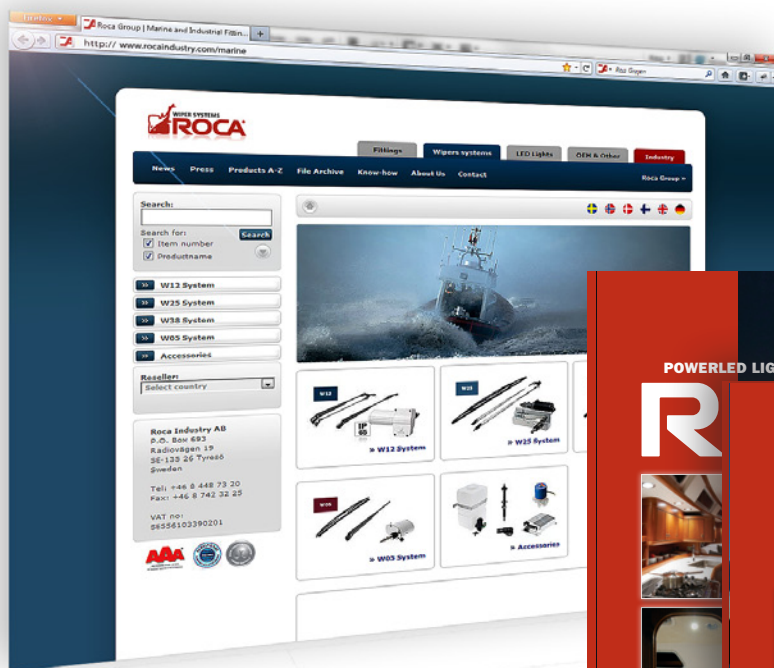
Firefox
Roca Group | Marine and Industrial Fittin...
http:// www.rocaindustry.com/marine
Roca Group

WIPER SYSTEMS
ROCA

Fittings
Wipers systems
LED Lights
OEM & Other
Industry

News
Press
Products A-Z
File Archive
Know-how
About Us
Contact
Roca Group

Search:
Search for:
Search
Item number
Productname

W12 System
W25 System
W38 System
W05 System
Accessories

Reseller:
Select country

Roca Industry AB
P.O. Box 683
Radiovägen 19
SE-135 26 Tyresö
Sweden

Tel: +46 8 448 73 20
Fax: +46 8 742 32 25

VAT no:
SE556103390201

AAA

W12
» W12 System
W25
» W25 System
W05
» W05 System
» Accessories

POWERLED LIG
R